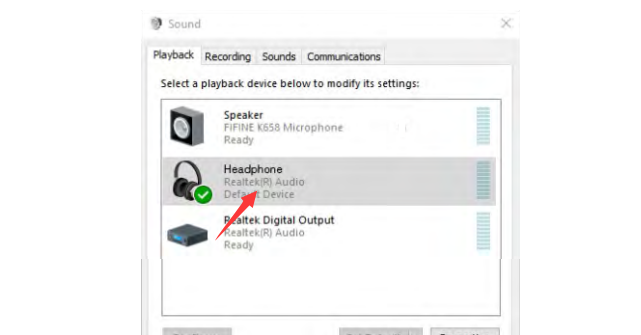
Sound

Playback Recording Sounds Communications

Select a playback device below to modify its settings:

Speaker
FIFINE K658 Microphone
Ready

Headphone
Realtek(R) Audio
Default Device

Realtek Digital Output
Realtek(R) Audio
Ready